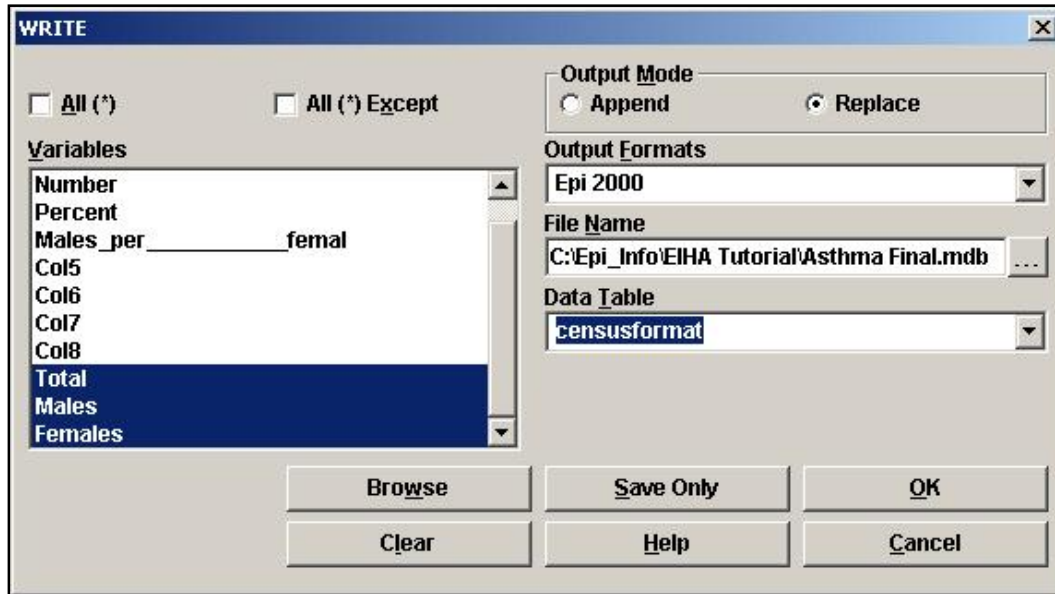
WRITE

All (*)

All (*) Except

Output Mode

Append

Replace

Variables

Number
Percent
Males_per__________femal
Col5
Col6
Col7
Col8
Total
Males
Females

Output Formats

Epi 2000

File Name

C:\Epi_Info\EIHA Tutorial\Asthma Final.mdb

...

Data Table

censusformat

Browse

Save Only

OK

Clear

Help

Cancel